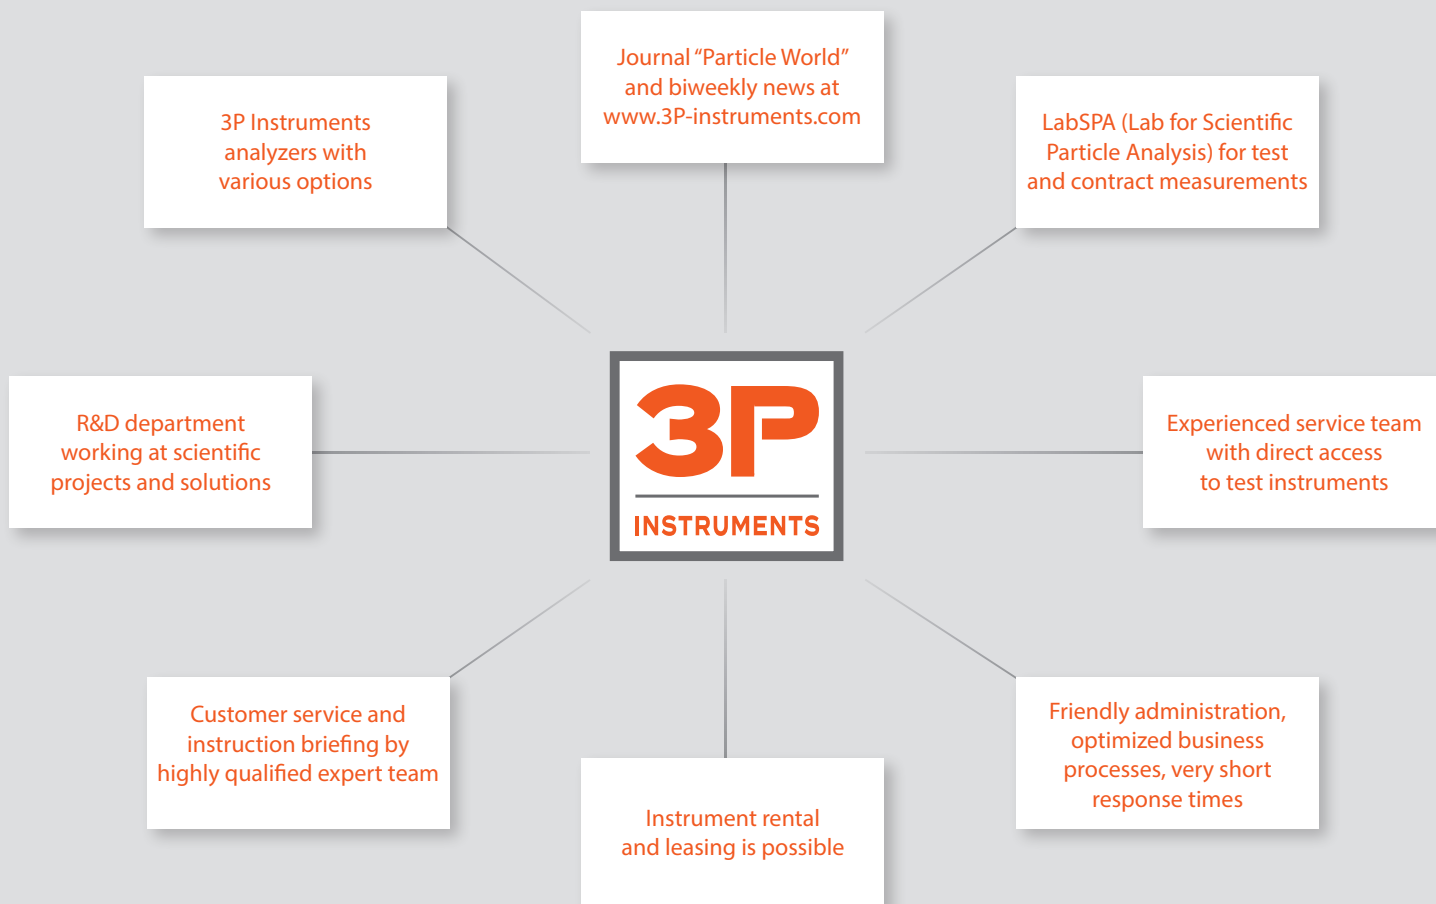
Journal "Particle World" and biweekly news at www.3P-instruments.com

3P Instruments analyzers with various options

LabSPA (Lab for Scientific Particle Analysis) for test and contract measurements

3P INSTRUMENTS

R&D department working at scientific projects and solutions

Experienced service team with direct access to test instruments

Customer service and instruction briefing by highly qualified expert team

Friendly administration, optimized business processes, very short response times

Instrument rental and leasing is possible